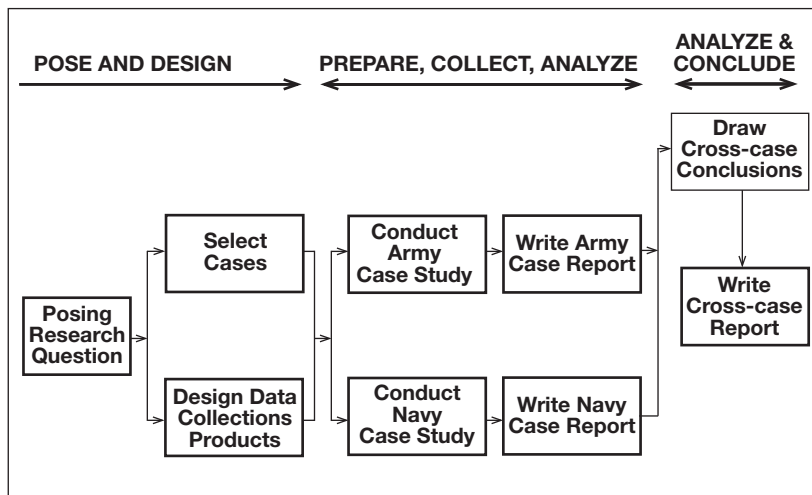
POSE AND DESIGN

PREPARE, COLLECT, ANALYZE

ANALYZE & CONCLUDE

Posing Research Question

Select Cases

Design Data Collections Products

Conduct Army Case Study

Conduct Navy Case Study

Write Army Case Report

Write Navy Case Report

Draw Cross-case Conclusions

Write Cross-case Report